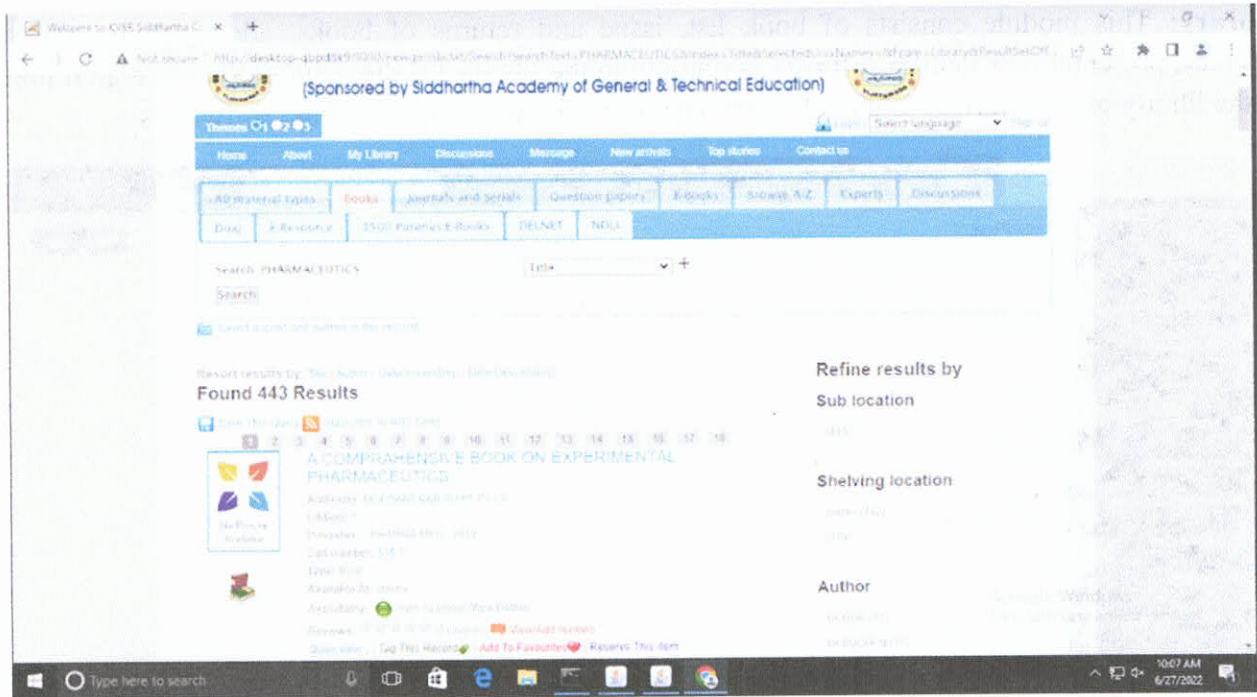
Welcome to KVSR Siddhartha C ×

Not secure | http://desktop-4bpd5k9:9090/new/gmlsctst/Search/SearchText?PHARMACEUTICS

(Sponsored by Siddhartha Academy of General & Technical Education)

Themes ○1 ○2 ○3

Select language

Home About My Library Discussions Message New arrivals Top stories Contact us

All material types Books Journals and serials Question papers E-Books Browse A-Z Experts Discussions

Doaj E-Resource 3500 Patents E-Books DELNET NDLI

Search PHARMACEUTICS Title +

Search

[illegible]

Resort results by: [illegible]

Found 443 Results

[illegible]

1 2 3 4 5 6 7 8 9 10 11 12 13 14 15 16 17 18

A COMPRAHENSIVE BOOK ON EXPERIMENTAL PHARMACEUTICS

No Preview Available

Author(s): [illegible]
Edition: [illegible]
Publisher: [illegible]
Call number: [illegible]
Type: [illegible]
Available At: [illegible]
Availability: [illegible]
Reviews: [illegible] View/Add reviews
Quick view | Tag This Record | Add To Favourites | Reserve This item

Refine results by

Sub location

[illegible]

Shelving location

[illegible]

Author

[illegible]

Type here to search

10:07 AM
6/27/2022